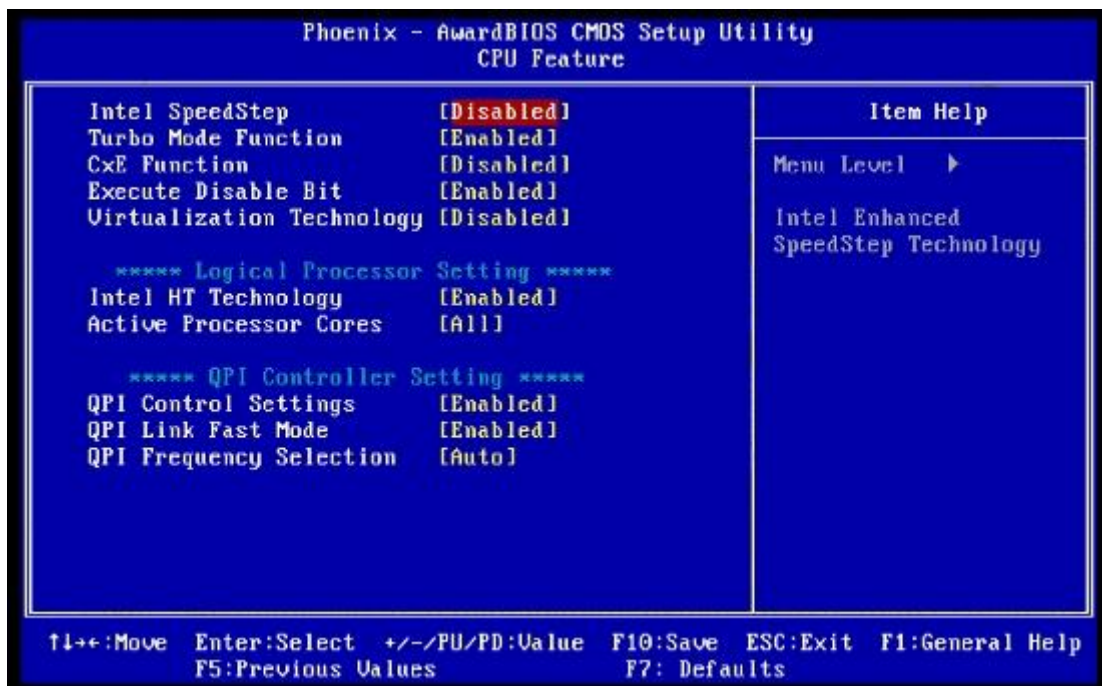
Phoenix - AwardBIOS CMOS Setup Utility
CPU Feature

| | |
|---|---|
| Intel SpeedStep | [Disabled] |
| Turbo Mode Function | [Enabled] |
| CxE Function | [Disabled] |
| Execute Disable Bit | [Enabled] |
| Virtualization Technology | [Disabled] |

***** Logical Processor Setting *****

| | |
|---|---|
| Intel HT Technology | [Enabled] |
| Active Processor Cores | [All] |

***** QPI Controller Setting *****

| | |
|---|---|
| QPI Control Settings | [Enabled] |
| QPI Link Fast Mode | [Enabled] |
| QPI Frequency Selection | [Auto] |

Item Help

Menu Level ▶

Intel Enhanced SpeedStep Technology

↑↓→←:Move Enter:Select +/-/PU/PD:Value F10:Save ESC:Exit F1:General Help
F5:Previous Values F7: Defaults